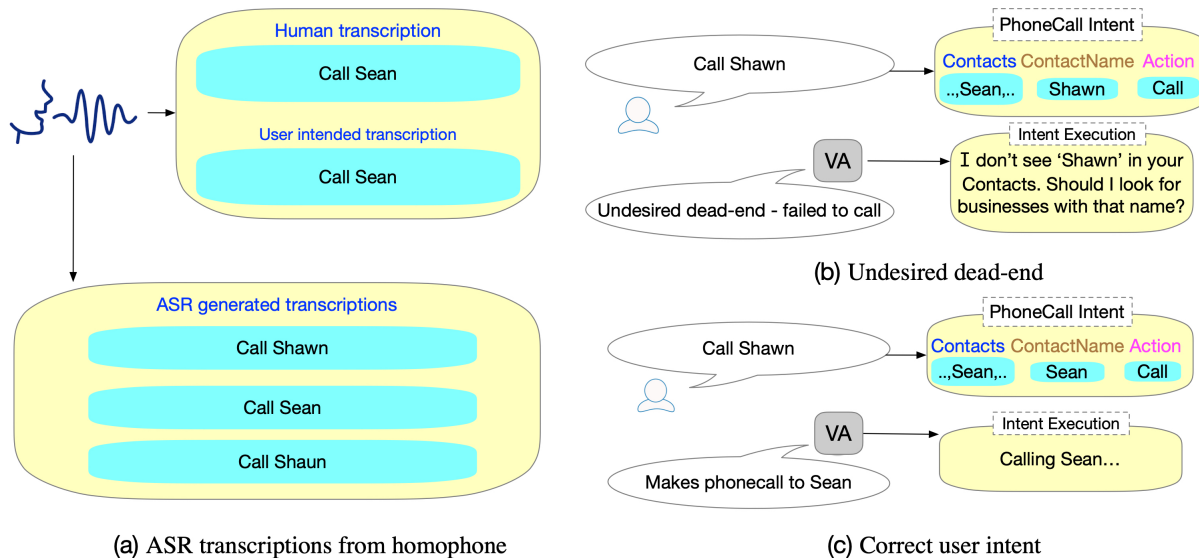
Human transcription

Call Sean

User intended transcription

Call Sean

ASR generated transcriptions

Call Shawn

Call Sean

Call Shaun

(a) ASR transcriptions from homophone

Call Shawn

PhoneCall Intent

Contacts ContactName Action

..,Sean,.. Shawn Call

VA

Intent Execution

I don't see 'Shawn' in your Contacts. Should I look for businesses with that name?

Undesired dead-end - failed to call

(b) Undesired dead-end

Call Shawn

PhoneCall Intent

Contacts ContactName Action

..,Sean,.. Sean Call

VA

Intent Execution

Calling Sean…

Makes phonecall to Sean

(c) Correct user intent